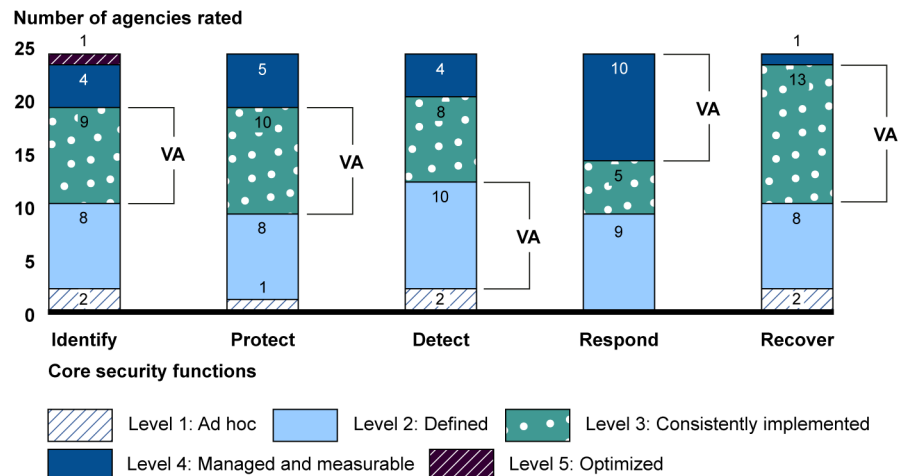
Number of agencies rated

25
20
15
10
5
0

| | Identify | Protect | Detect | Respond | Recover |
|---|---|---|---|---|---|
| Level 5 | 1 | | | | |
| Level 4 | 4 | 5 | 4 | 10 | 1 |
| Level 3 | 9 | 10 | 8 | 5 | 13 |
| Level 2 | 8 | 8 | 10 | 9 | 8 |
| Level 1 | 2 | 1 | 2 | | 2 |

VA
VA
VA
VA
VA

Core security functions

Level 1: Ad hoc
Level 2: Defined
Level 3: Consistently implemented
Level 4: Managed and measurable
Level 5: Optimized